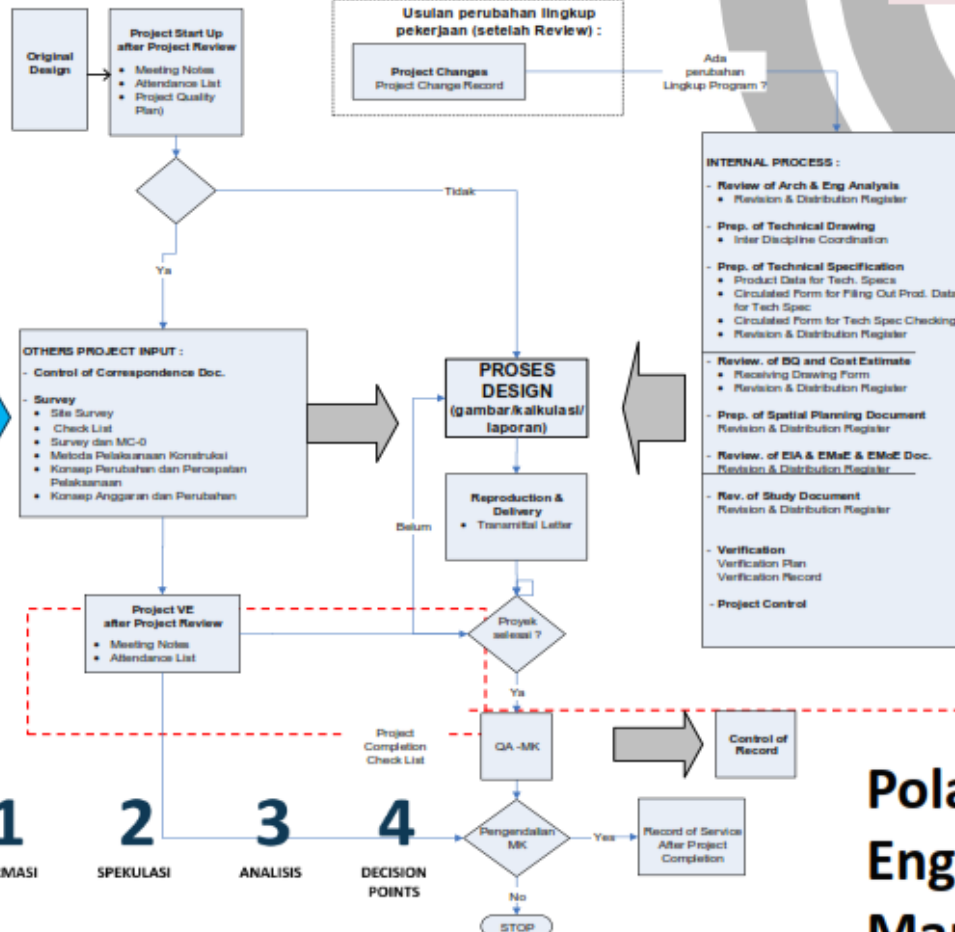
Original Design

Project Start Up after Project Review
- Meeting Notes
- Attendance List
- Project Quality Plan)

Usulan perubahan lingkup pekerjaan (setelah Review) :

Project Changes
Project Change Record

Ada perubahan Lingkup Program ?

Tidak

Ya

INTERNAL PROCESS :
- Review of Arch & Eng Analysis
 - Revision & Distribution Register
- Prep. of Technical Drawing
 - Inter Discipline Coordination
- Prep. of Technical Specification
 - Product Data for Tech. Specs
 - Circulated Form for Filing Out Prod. Data for Tech Spec
 - Circulated Form for Tech Spec Checking
 - Revision & Distribution Register
- Review. of BQ and Cost Estimate
 - Receiving Drawing Form
 - Revision & Distribution Register
- Prep. of Spatial Planning Document
Revision & Distribution Register
- Review. of EIA & EMaE & EMoE Doc.
Revision & Distribution Register
- Rev. of Study Document
Revision & Distribution Register
- Verification
Verification Plan
Verification Record
- Project Control

OTHERS PROJECT INPUT :
- Control of Correspondence Doc.
- Survey
 - Site Survey
 - Check List
 - Survey dan MC-0
 - Metoda Pelaksanaan Konstruksi
 - Konsep Perubahan dan Percepatan Pelaksanaan
 - Konsep Anggaran dan Perubahan

PROSES DESIGN (gambar/kalkulasi/ laporan)

Reproduction & Delivery
- Transmittal Letter

Belum

Project VE after Project Review
- Meeting Notes
- Attendance List

Proyek selesai ?

Ya

Project Completion Check List

QA -MK

Control of Record

1 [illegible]MASI
2 SPEKULASI
3 ANALISIS
4 DECISION POINTS

Pengendalian MK

Yes

Record of Service After Project Completion

No

STOP

Pola
Eng
Ma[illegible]